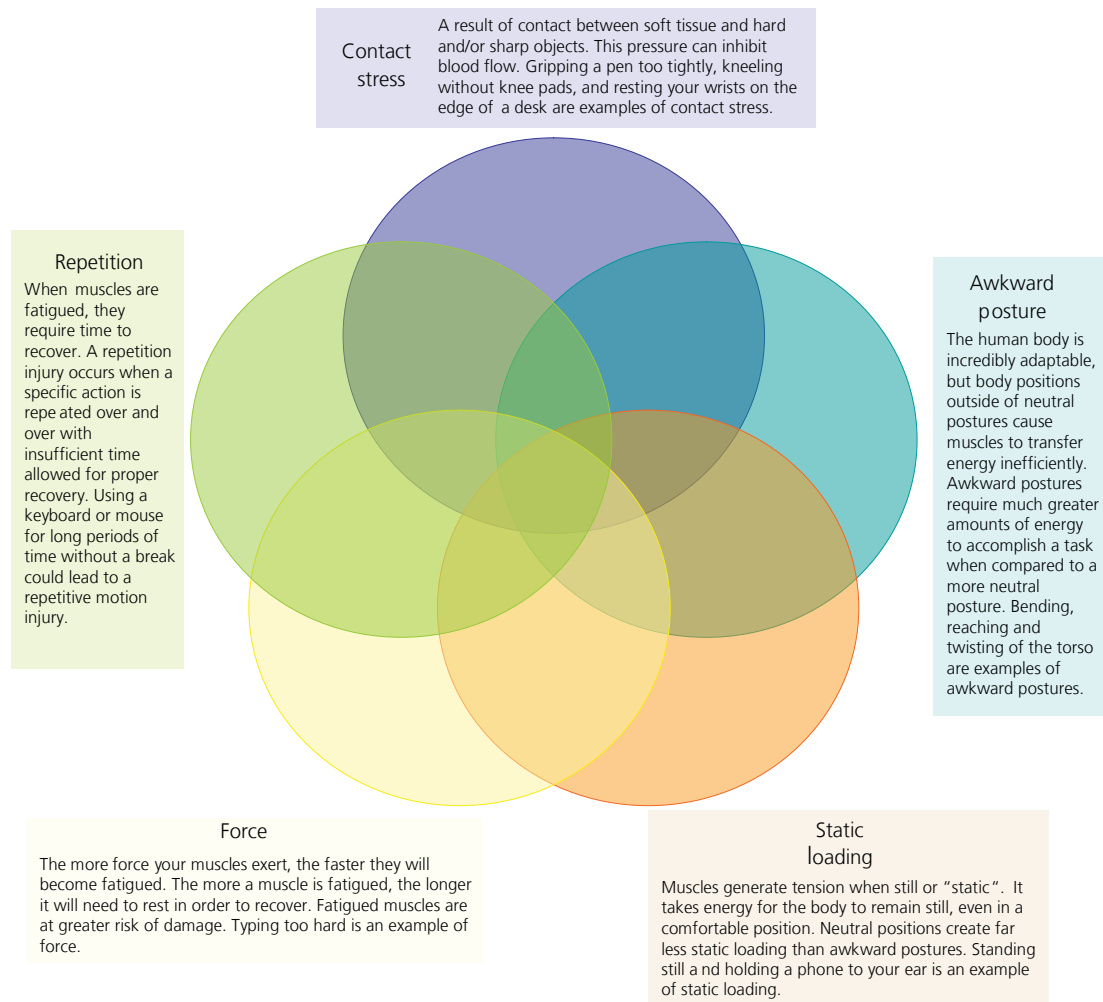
Contact stress

A result of contact between soft tissue and hard and/or sharp objects. This pressure can inhibit blood flow. Gripping a pen too tightly, kneeling without knee pads, and resting your wrists on the edge of a desk are examples of contact stress.

Repetition

When muscles are fatigued, they require time to recover. A repetition injury occurs when a specific action is repeated over and over with insufficient time allowed for proper recovery. Using a keyboard or mouse for long periods of time without a break could lead to a repetitive motion injury.

Awkward posture

The human body is incredibly adaptable, but body positions outside of neutral postures cause muscles to transfer energy inefficiently. Awkward postures require much greater amounts of energy to accomplish a task when compared to a more neutral posture. Bending, reaching and twisting of the torso are examples of awkward postures.

Force

The more force your muscles exert, the faster they will become fatigued. The more a muscle is fatigued, the longer it will need to rest in order to recover. Fatigued muscles are at greater risk of damage. Typing too hard is an example of force.

Static loading

Muscles generate tension when still or "static". It takes energy for the body to remain still, even in a comfortable position. Neutral positions create far less static loading than awkward postures. Standing still and holding a phone to your ear is an example of static loading.